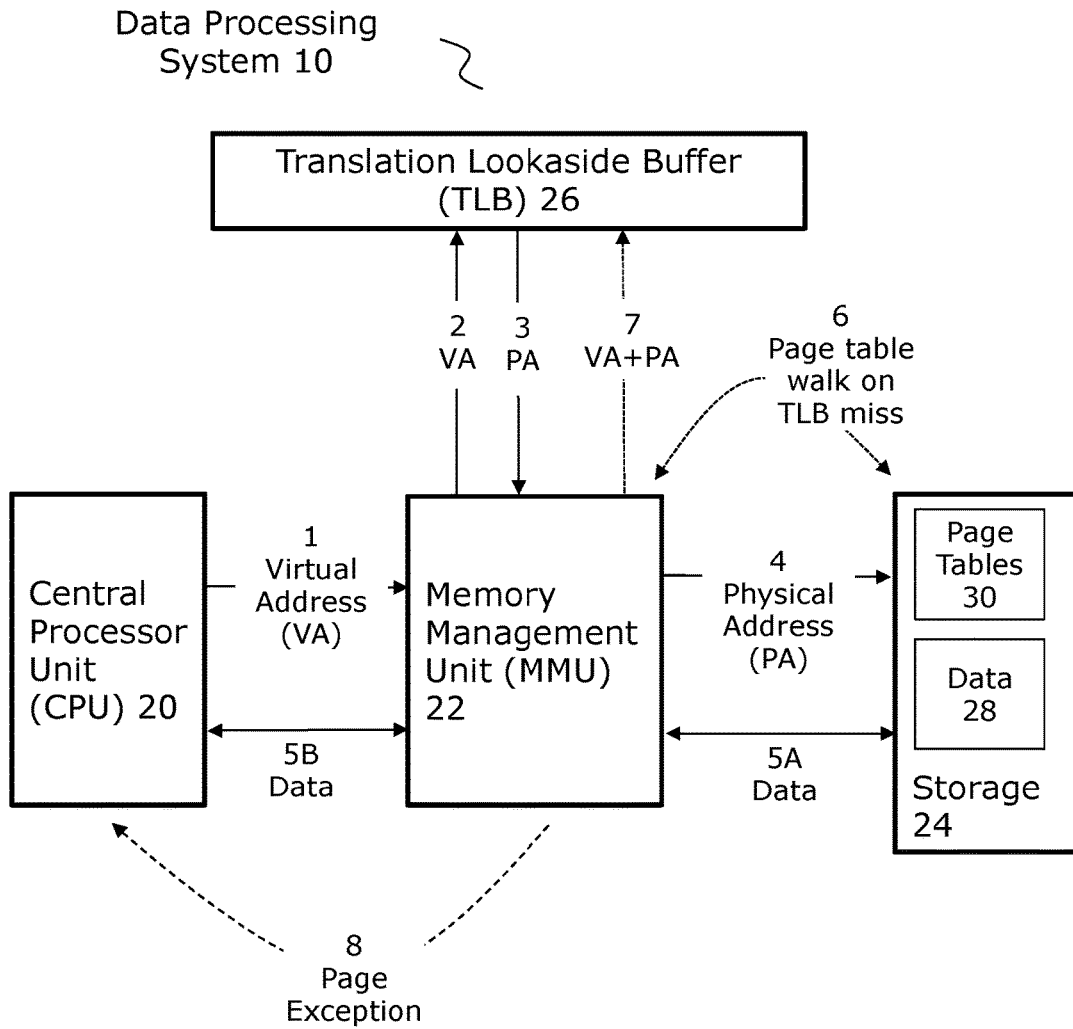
Data Processing System 10

Translation Lookaside Buffer (TLB) 26

2 VA

3 PA

7 VA+PA

6 Page table walk on TLB miss

Central Processor Unit (CPU) 20

1 Virtual Address (VA)

Memory Management Unit (MMU) 22

4 Physical Address (PA)

Page Tables 30

Data 28

Storage 24

5B Data

5A Data

8 Page Exception